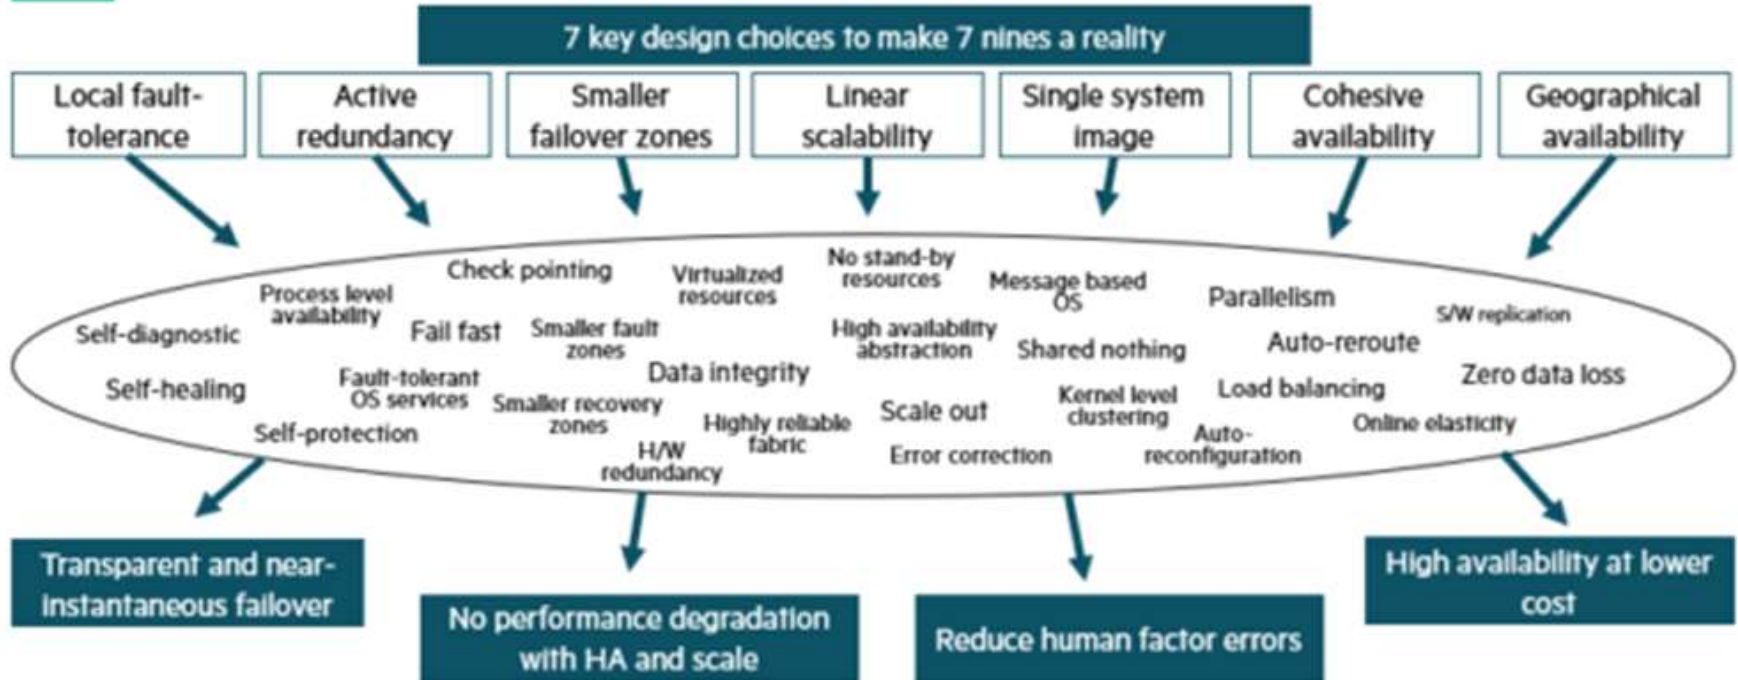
7 key design choices to make 7 nines a reality

Local fault-tolerance

Active redundancy

Smaller failover zones

Linear scalability

Single system image

Cohesive availability

Geographical availability

Self-diagnostic
Process level availability
Check pointing
Virtualized resources
No stand-by resources
Message based OS
Parallelism
S/W replication
Fail fast
Smaller fault zones
High availability abstraction
Shared nothing
Auto-reroute
Self-healing
Fault-tolerant OS services
Data integrity
Kernel level clustering
Load balancing
Zero data loss
Smaller recovery zones
Highly reliable fabric
Scale out
Online elasticity
Self-protection
H/W redundancy
Error correction
Auto-reconfiguration

Transparent and near-instantaneous failover

No performance degradation with HA and scale

Reduce human factor errors

High availability at lower cost